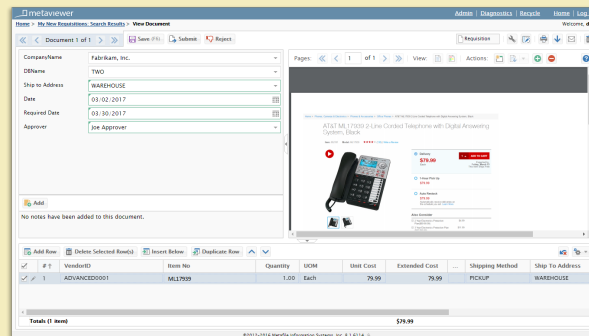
metaviewer

Admin | Diagnostics | Recycle | Home | Log

Home > My New Requisitions: Search Results > View Document

Welcome, d

Document 1 of 1

Save (F9) Submit Reject

Requisition

CompanyName Fabrikam, Inc.

DBName TWO

Ship to Address WAREHOUSE

Date 03/02/2017

Required Date 03/30/2017

Approver Joe Approver

Add

No notes have been added to this document.

Pages: 1 of 1 View: Actions:

AT&T ML17939 2-Line Corded Telephone with Digital Answering System, Black

$79.99

Add Row Delete Selected Row(s) Insert Below Duplicate Row

| # | VendorID | Item No | Quantity | UOM | Unit Cost | Extended Cost | ... | Shipping Method | Ship To Address |
|---|---|---|---|---|---|---|---|---|---|
| 1 | ADVANCED0001 | ML17939 | 1.00 | Each | 79.99 | 79.99 | | PICKUP | WAREHOUSE |

Totals (1 item) $79.99

©2012-2016 Metafile Information Systems, Inc. 8.1.6114.0